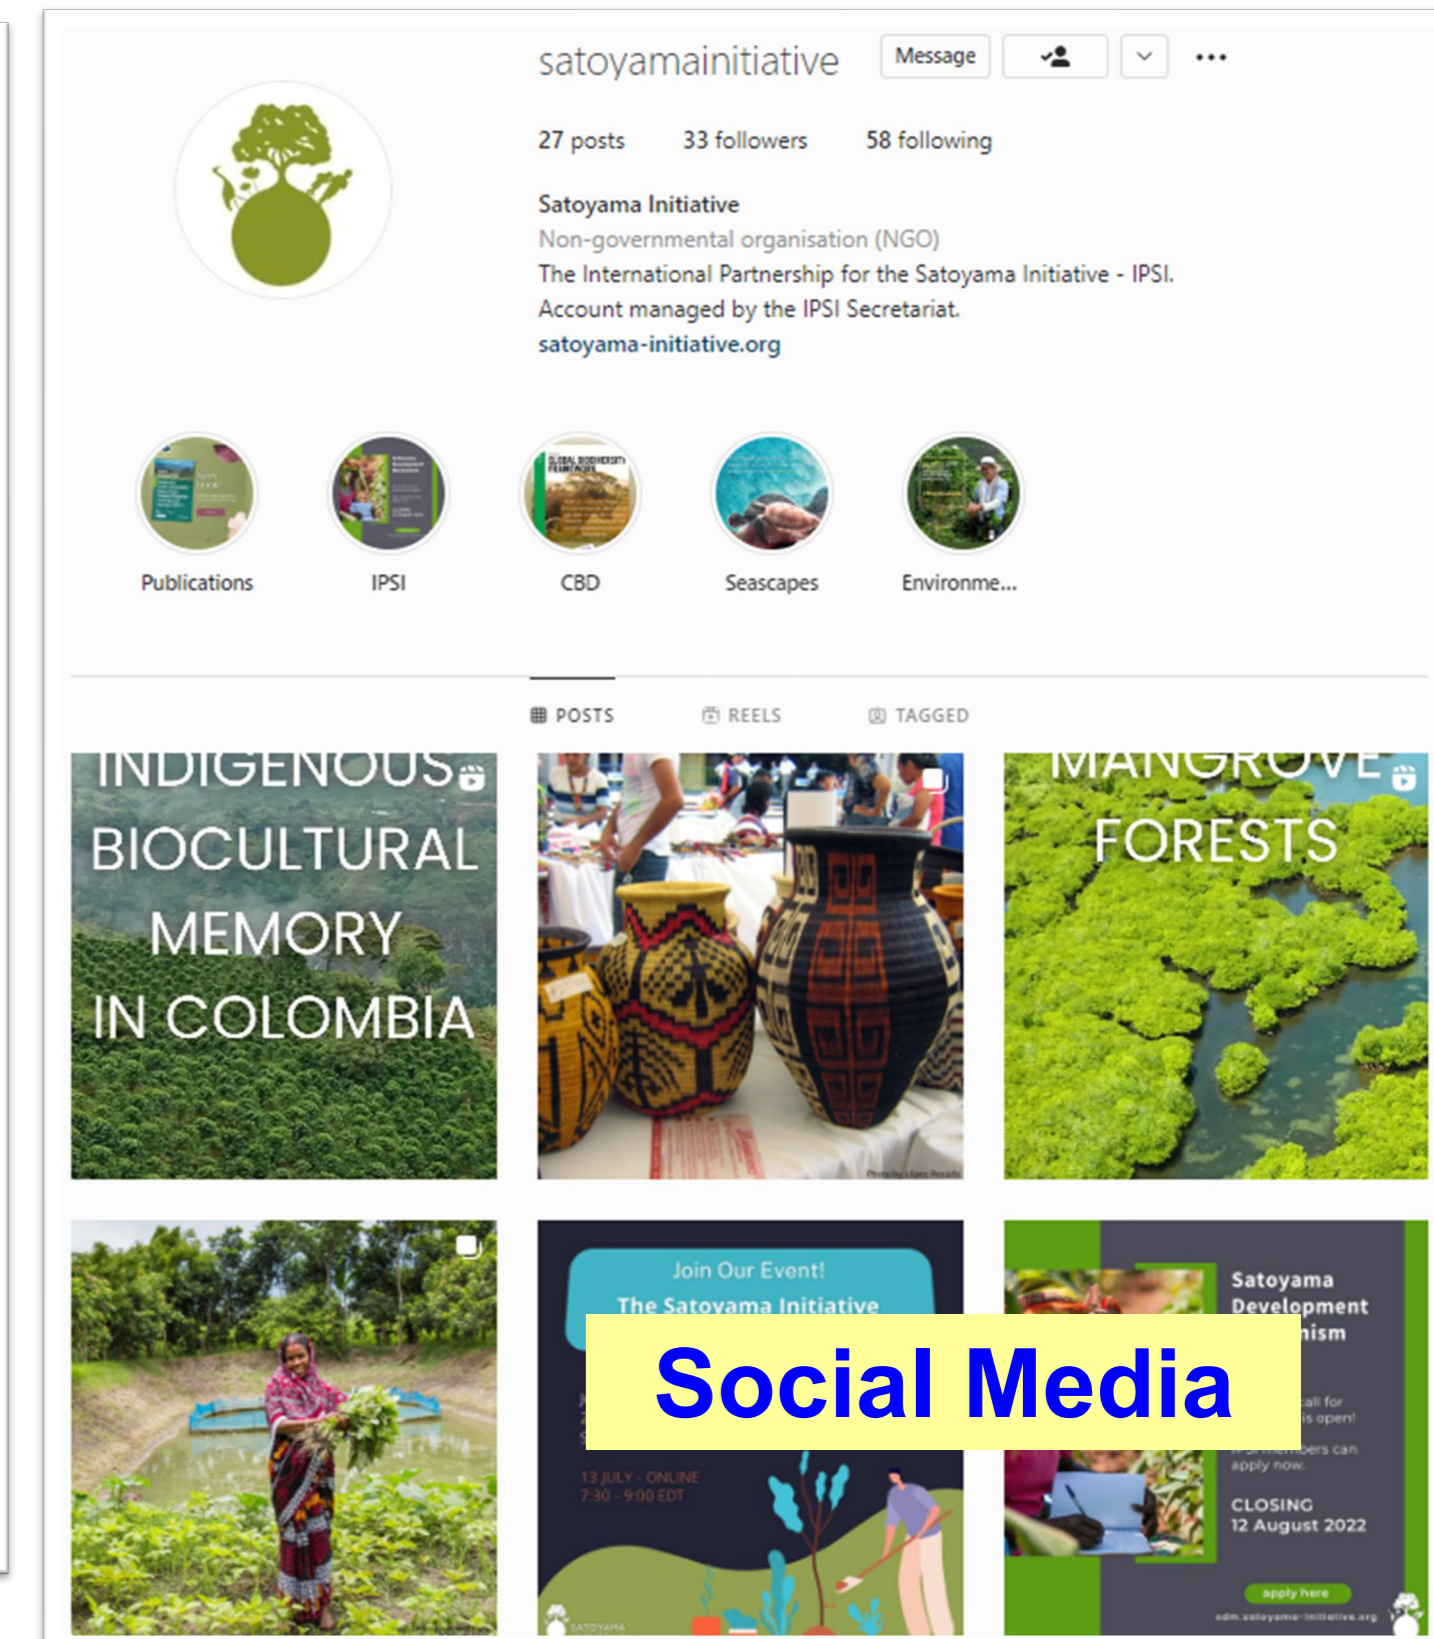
satoyamainitiative Message

27 posts 33 followers 58 following

Satoyama Initiative
Non-governmental organisation (NGO)
The International Partnership for the Satoyama Initiative - IPSI.
Account managed by the IPSI Secretariat.
satoyama-initiative.org

Publications IPSI CBD Seascapes Environme...

POSTS REELS TAGGED

INDIGENOUS BIOCULTURAL MEMORY IN COLOMBIA

MANGROVE FORESTS

Join Our Event!
The Satoyama Initiative
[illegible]
13 JULY - ONLINE
7:30 - 9:00 EDT
SATOYAMA

Satoyama Development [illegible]nism
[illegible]all for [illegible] is open!
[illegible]bers can apply now.
CLOSING
12 August 2022
apply here
sdm.satoyama-initiative.org

Social Media